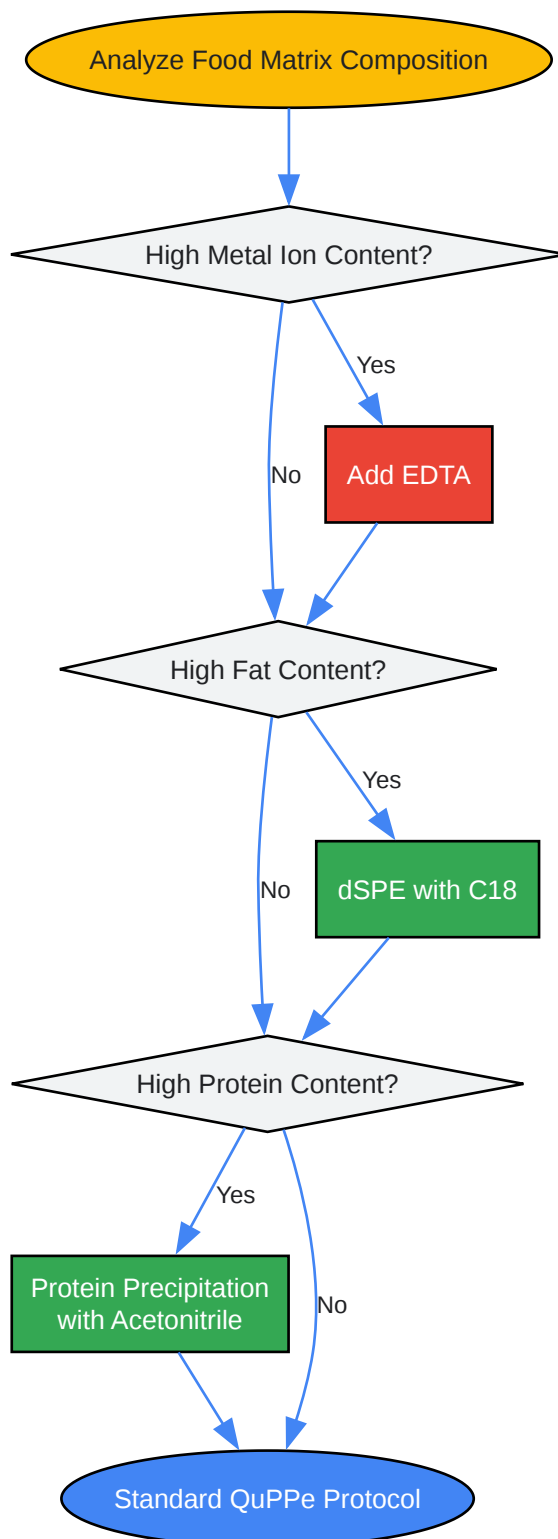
Analyze Food Matrix Composition

High Metal Ion Content?

Yes

No

Add EDTA

High Fat Content?

Yes

No

dSPE with C18

High Protein Content?

Yes

Protein Precipitation with Acetonitrile

No

Standard QuPPe Protocol